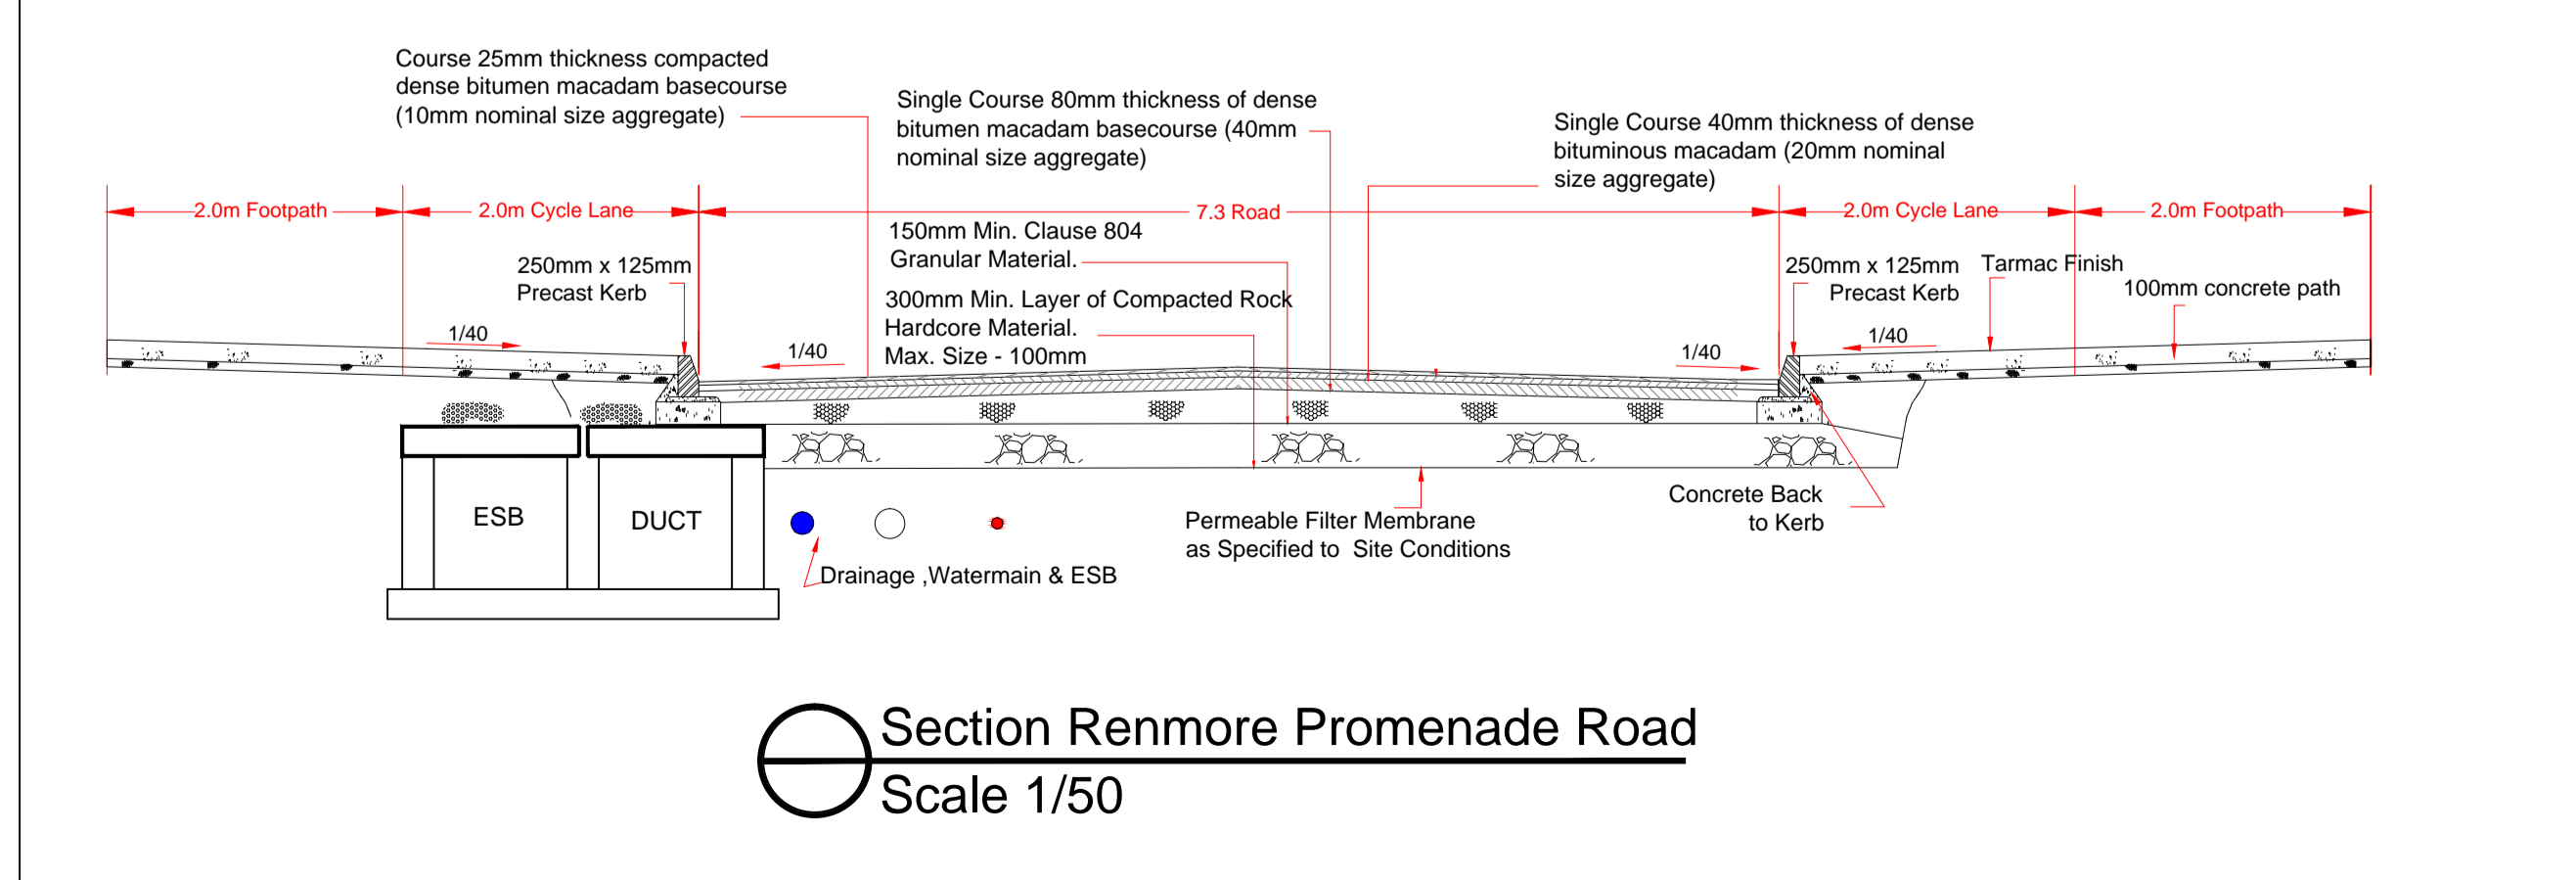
Course 25mm thickness compacted dense bitumen macadam basecourse (10mm nominal size aggregate)

Single Course 80mm thickness of dense bitumen macadam basecourse (40mm nominal size aggregate)

Single Course 40mm thickness of dense bituminous macadam (20mm nominal size aggregate)

2.0m Footpath

2.0m Cycle Lane

7.3 Road

2.0m Cycle Lane

2.0m Footpath

150mm Min. Clause 804 Granular Material.

250mm x 125mm Precast Kerb

300mm Min. Layer of Compacted Rock Hardcore Material. Max. Size - 100mm

250mm x 125mm Precast Kerb

Tarmac Finish

100mm concrete path

1/40

1/40

1/40

1/40

ESB

DUCT

Concrete Back to Kerb

Permeable Filter Membrane as Specified to Site Conditions

Drainage ,Watermain & ESB

Section Renmore Promenade Road

Scale 1/50